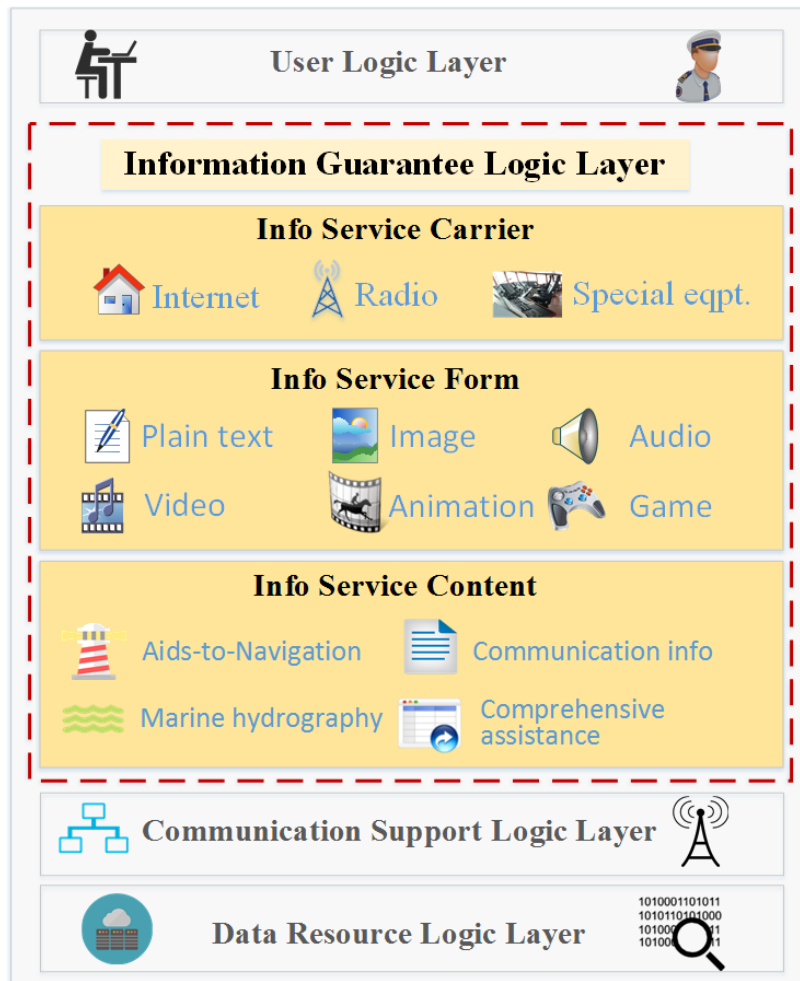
User Logic Layer

Information Guarantee Logic Layer

Info Service Carrier

Internet Radio Special eqpt.

Info Service Form

Plain text Image Audio

Video Animation Game

Info Service Content

Aids-to-Navigation Communication info

Marine hydrography Comprehensive assistance

Communication Support Logic Layer

Data Resource Logic Layer

1010001101011
1010110101000
10100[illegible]11
10100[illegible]01